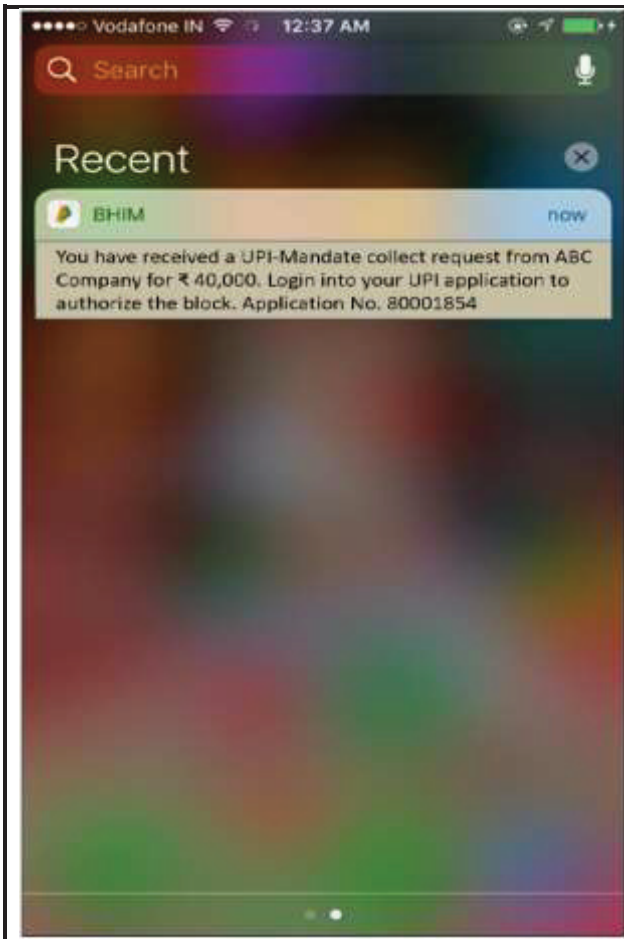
●●●●○ Vodafone IN 12:37 AM

Search

Recent

BHIM now

You have received a UPI-Mandate collect request from ABC Company for ₹ 40,000. Login into your UPI application to authorize the block. Application No. 80001854